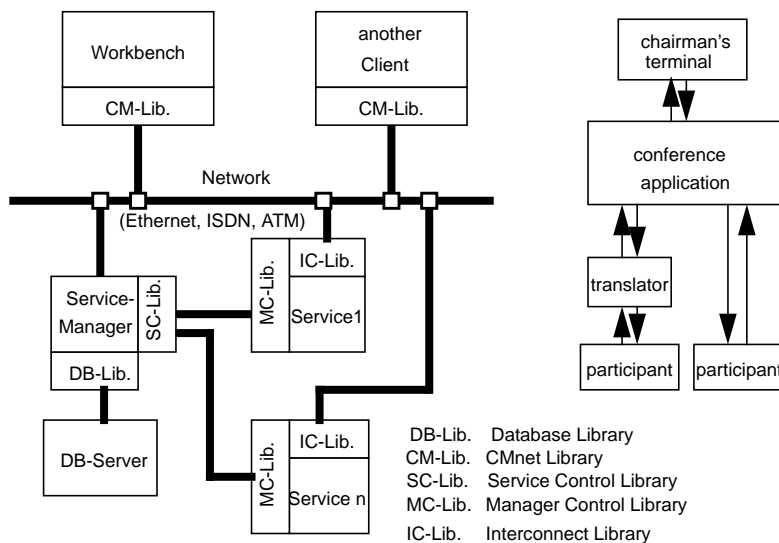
Workbench
CM-Lib.
another Client
CM-Lib.
Network
(Ethernet, ISDN, ATM)
Service-Manager
SC-Lib.
DB-Lib.
DB-Server
MC-Lib.
IC-Lib.
Service1
MC-Lib.
IC-Lib.
Service n

chairman's terminal
conference application
translator
participant
participant

DB-Lib. Database Library
CM-Lib. CMnet Library
SC-Lib. Service Control Library
MC-Lib. Manager Control Library
IC-Lib. Interconnect Library